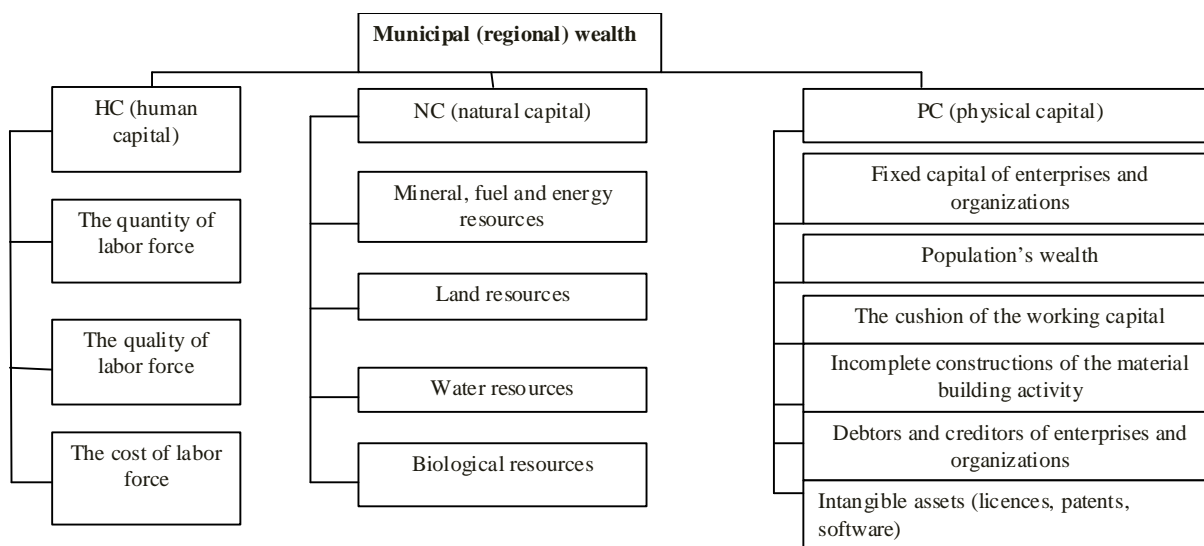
Municipal (regional) wealth

HC (human capital)

The quantity of labor force

The quality of labor force

The cost of labor force

NC (natural capital)

Mineral, fuel and energy resources

Land resources

Water resources

Biological resources

PC (physical capital)

Fixed capital of enterprises and organizations

Population's wealth

The cushion of the working capital

Incomplete constructions of the material building activity

Debtors and creditors of enterprises and organizations

Intangible assets (licences, patents, software)